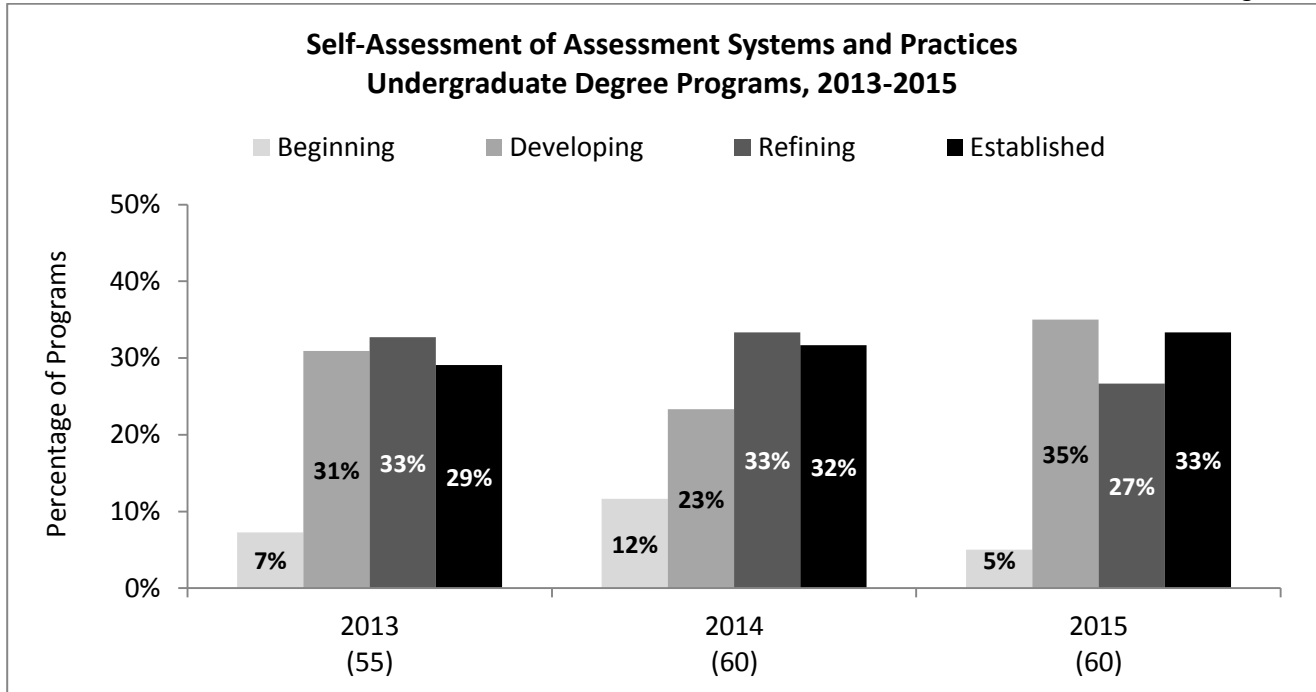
Self-Assessment of Assessment Systems and Practices
Undergraduate Degree Programs, 2013-2015

Beginning Developing Refining Established

50%
40%
30%
20%
10%
0%

Percentage of Programs

7% 31% 33% 29%
12% 23% 33% 32%
5% 35% 27% 33%

2013
(55)

2014
(60)

2015
(60)